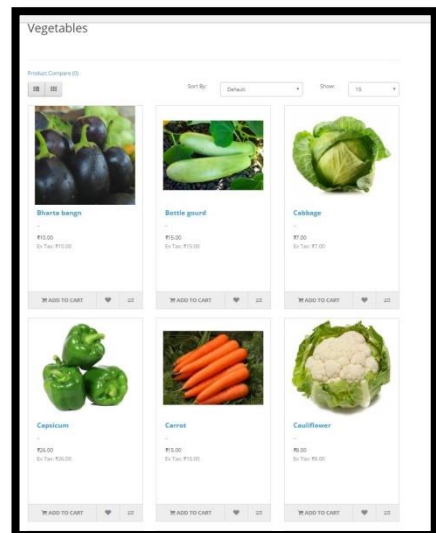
Vegetables

Product Compare (0)

Sort By: Default

Show: 15

Bharta bangn

₹10.00
Ex Tax: ₹10.00

ADD TO CART

Bottle gourd

₹15.00
Ex Tax: ₹15.00

ADD TO CART

Cabbage

₹7.00
Ex Tax: ₹7.00

ADD TO CART

Capsicum

₹26.00
Ex Tax: ₹26.00

ADD TO CART

Carrot

₹15.00
Ex Tax: ₹15.00

ADD TO CART

Cauliflower

₹8.00
Ex Tax: ₹8.00

ADD TO CART